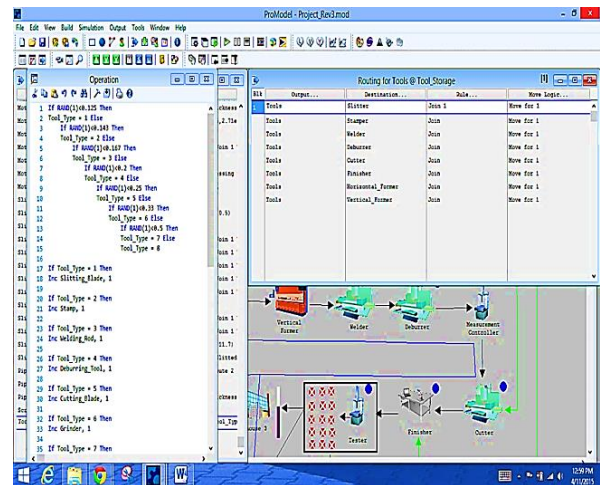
ProModel - Project_Rev3.mod

File Edit View Build Simulation Output Tools Window Help

Operation

1 If RAND(1)<0.125 Then
2 Tool_Type = 1 Else
3 If RAND(1)<0.143 Then
4 Tool_Type = 2 Else
5 If RAND(1)<0.167 Then
6 Tool_Type = 3 Else
7 If RAND(1)<0.2 Then
8 Tool_Type = 4 Else
9 If RAND(1)<0.25 Then
10 Tool_Type = 5 Else
11 If RAND(1)<0.33 Then
12 Tool_Type = 6 Else
13 If RAND(1)<0.5 Then
14 Tool_Type = 7 Else
15 Tool_Type = 8
16
17 If Tool_Type = 1 Then
18 Inc Slitting_Blade, 1
19
20 If Tool_Type = 2 Then
21 Inc Stamp, 1
22
23 If Tool_Type = 3 Then
24 Inc Welding_Rod, 1
25
26 If Tool_Type = 4 Then
27 Inc Deburring_Tool, 1
28
29 If Tool_Type = 5 Then
30 Inc Cutting_Blade, 1
31
32 If Tool_Type = 6 Then
33 Inc Grinder, 1
34
35 If Tool_Type = 7 Then

Routing for Tools @ Tool_Storage

| Blk | Output... | Destination... | Rule... | Move Logic... |
|---|---|---|---|---|
| 1 | Tools | Slitter | Join 1 | Move for 1 |
| | Tools | Stamper | Join | Move for 1 |
| | Tools | Welder | Join | Move for 1 |
| | Tools | Deburrer | Join | Move for 1 |
| | Tools | Cutter | Join | Move for 1 |
| | Tools | Finisher | Join | Move for 1 |
| | Tools | Horizontal_Former | Join | Move for 1 |
| | Tools | Vertical_Former | Join | Move for 1 |

Vertical Former
Welder
Deburrer
Measurement Controller
Tester
Finisher
Cutter

12:59 PM
4/11/2015